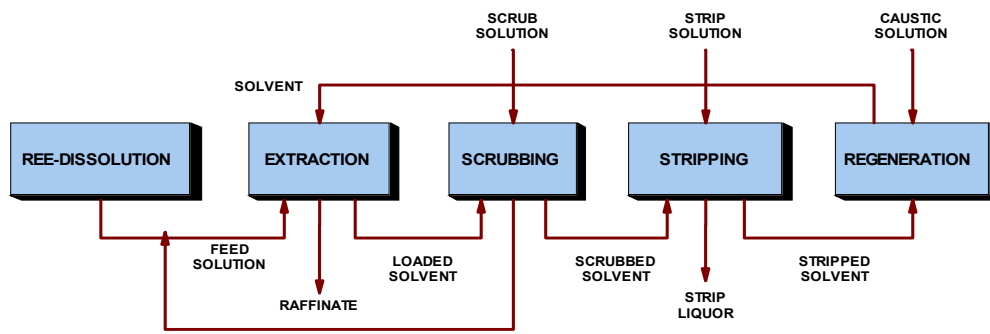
SCRUB SOLUTION

STRIP SOLUTION

CAUSTIC SOLUTION

SOLVENT

REE-DISSOLUTION

EXTRACTION

SCRUBBING

STRIPPING

REGENERATION

FEED SOLUTION

LOADED SOLVENT

SCRUBBED SOLVENT

STRIPPED SOLVENT

RAFFINATE

STRIP LIQUOR